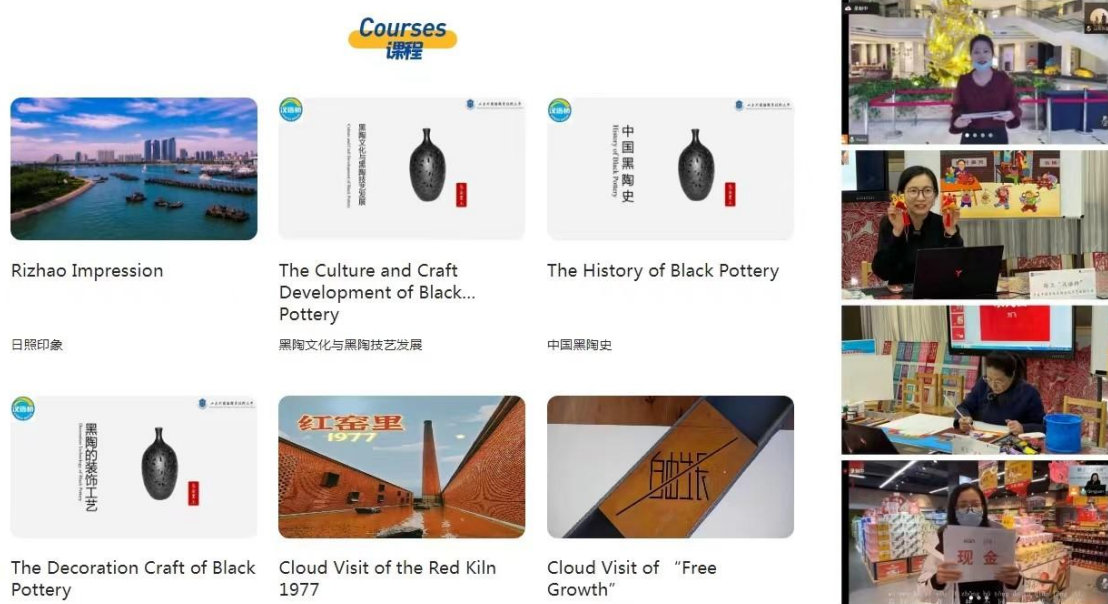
Courses
课程

Rizhao Impression

日照印象

黑陶文化与黑陶技艺发展

The Culture and Craft Development of Black... Pottery

黑陶文化与黑陶技艺发展

中国黑陶史

History of Black Pottery

The History of Black Pottery

中国黑陶史

黑陶的装饰工艺

The Decoration Craft of Black Pottery

红窑里
1977

Cloud Visit of the Red Kiln 1977

自由生长

Cloud Visit of "Free Growth"

现金